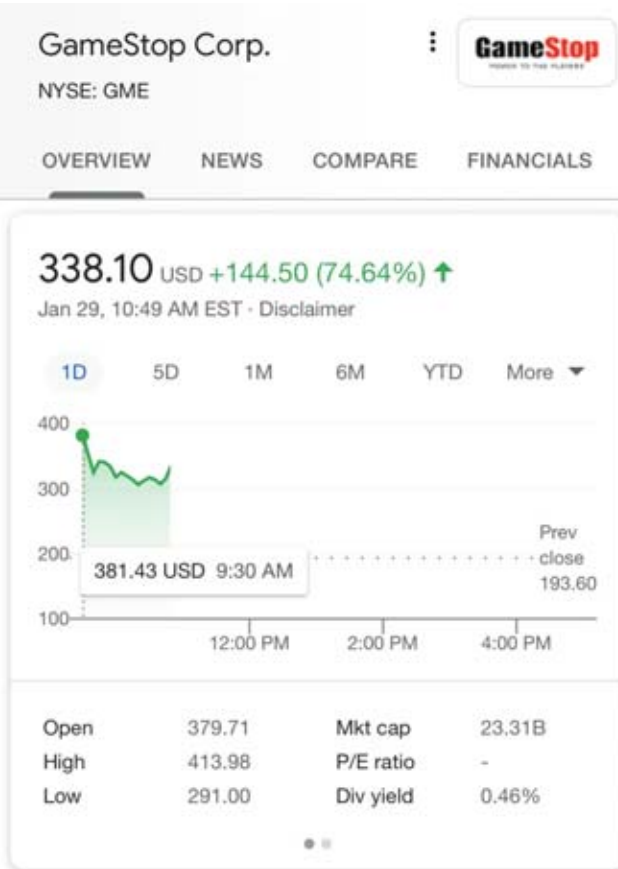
GameStop Corp.
NYSE: GME

GameStop
POWER TO THE PLAYERS

OVERVIEW NEWS COMPARE FINANCIALS

338.10 USD +144.50 (74.64%)
Jan 29, 10:49 AM EST · Disclaimer

1D 5D 1M 6M YTD More

400
300
200
100

381.43 USD 9:30 AM

Prev close 193.60

12:00 PM 2:00 PM 4:00 PM

| Open | 379.71 | Mkt cap | 23.31B |
|---|---|---|---|
| High | 413.98 | P/E ratio | - |
| Low | 291.00 | Div yield | 0.46% |